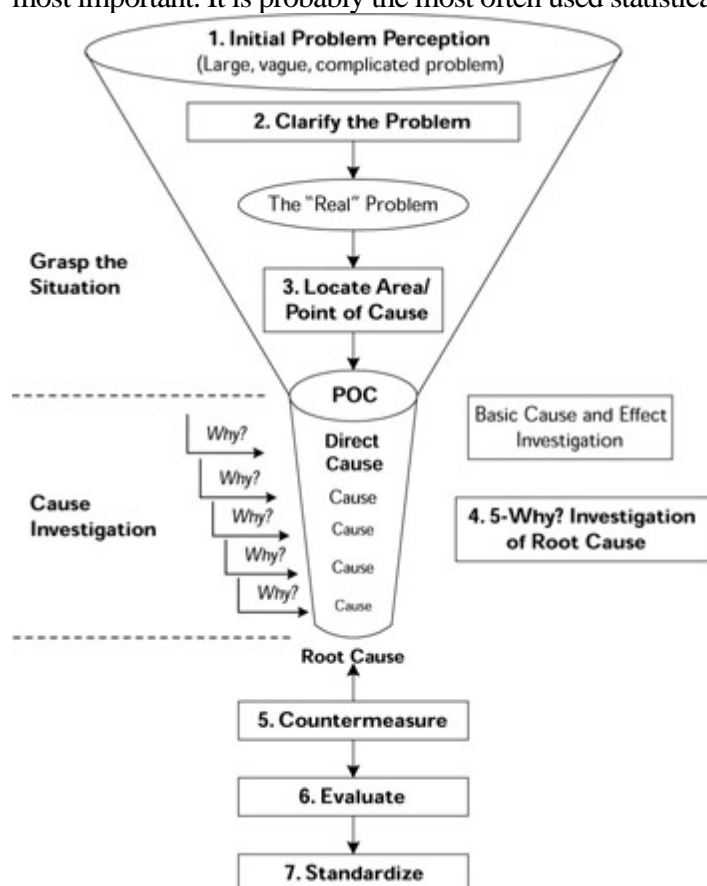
most important. It is probably the most often used statistica

1. Initial Problem Perception
(Large, vague, complicated problem)

2. Clarify the Problem

The "Real" Problem

Grasp the Situation

3. Locate Area/ Point of Cause

POC

Basic Cause and Effect Investigation

Why?
Why?
Why?
Why?
Why?

Direct Cause
Cause
Cause
Cause
Cause

Cause Investigation

4. 5-Why? Investigation of Root Cause

Root Cause

5. Countermeasure

6. Evaluate

7. Standardize